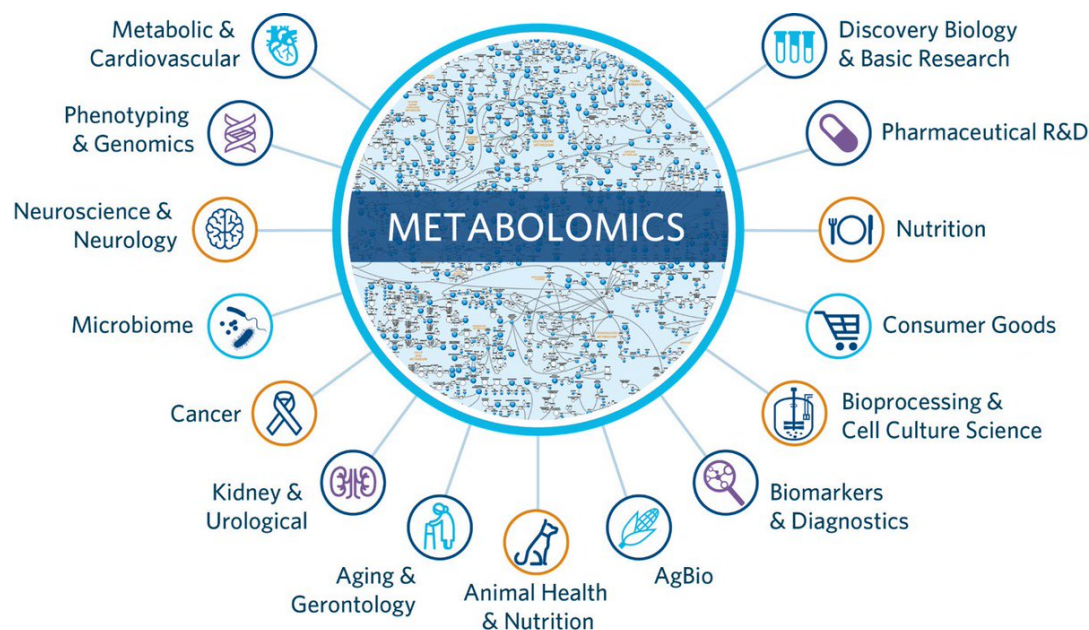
METABOLOMICS

Metabolic & Cardiovascular

Phenotyping & Genomics

Neuroscience & Neurology

Microbiome

Cancer

Kidney & Urological

Aging & Gerontology

Animal Health & Nutrition

AgBio

Biomarkers & Diagnostics

Bioprocessing & Cell Culture Science

Consumer Goods

Nutrition

Pharmaceutical R&D

Discovery Biology & Basic Research